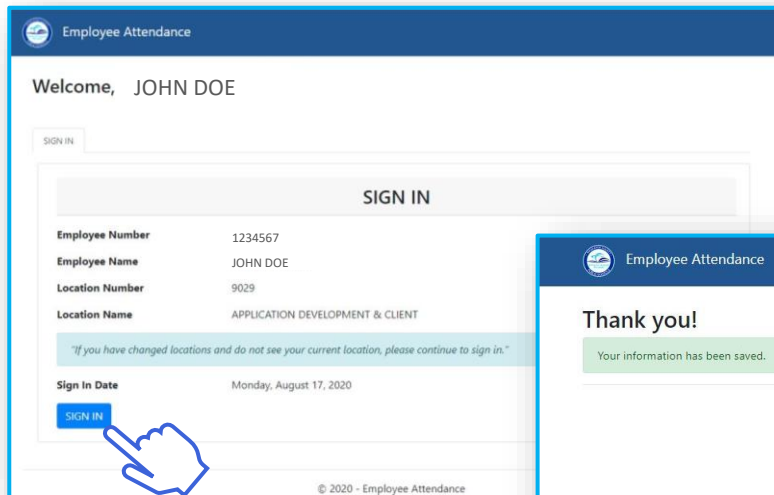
Employee Attendance

Welcome, JOHN DOE

SIGN IN

SIGN IN

| | |
|---|---|
| Employee Number | 1234567 |
| Employee Name | JOHN DOE |
| Location Number | 9029 |
| Location Name | APPLICATION DEVELOPMENT & CLIENT |

"If you have changed locations and do not see your current location, please continue to sign in."

Sign In Date Monday, August 17, 2020

SIGN IN

© 2020 - Employee Attendance

Employee Attendance

Thank you!

Your information has been saved.